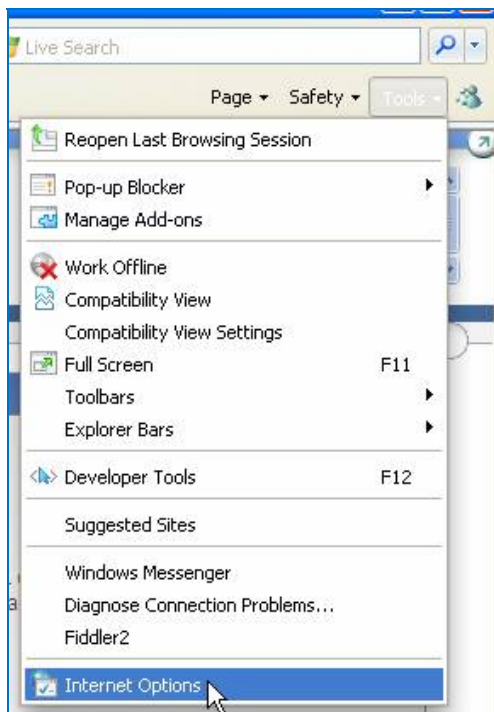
Live Search

Page ▾ Safety ▾ Tools ▾

Reopen Last Browsing Session

Pop-up Blocker
Manage Add-ons

Work Offline
Compatibility View
Compatibility View Settings
Full Screen F11
Toolbars
Explorer Bars

Developer Tools F12

Suggested Sites

Windows Messenger
Diagnose Connection Problems...
Fiddler2

Internet Options